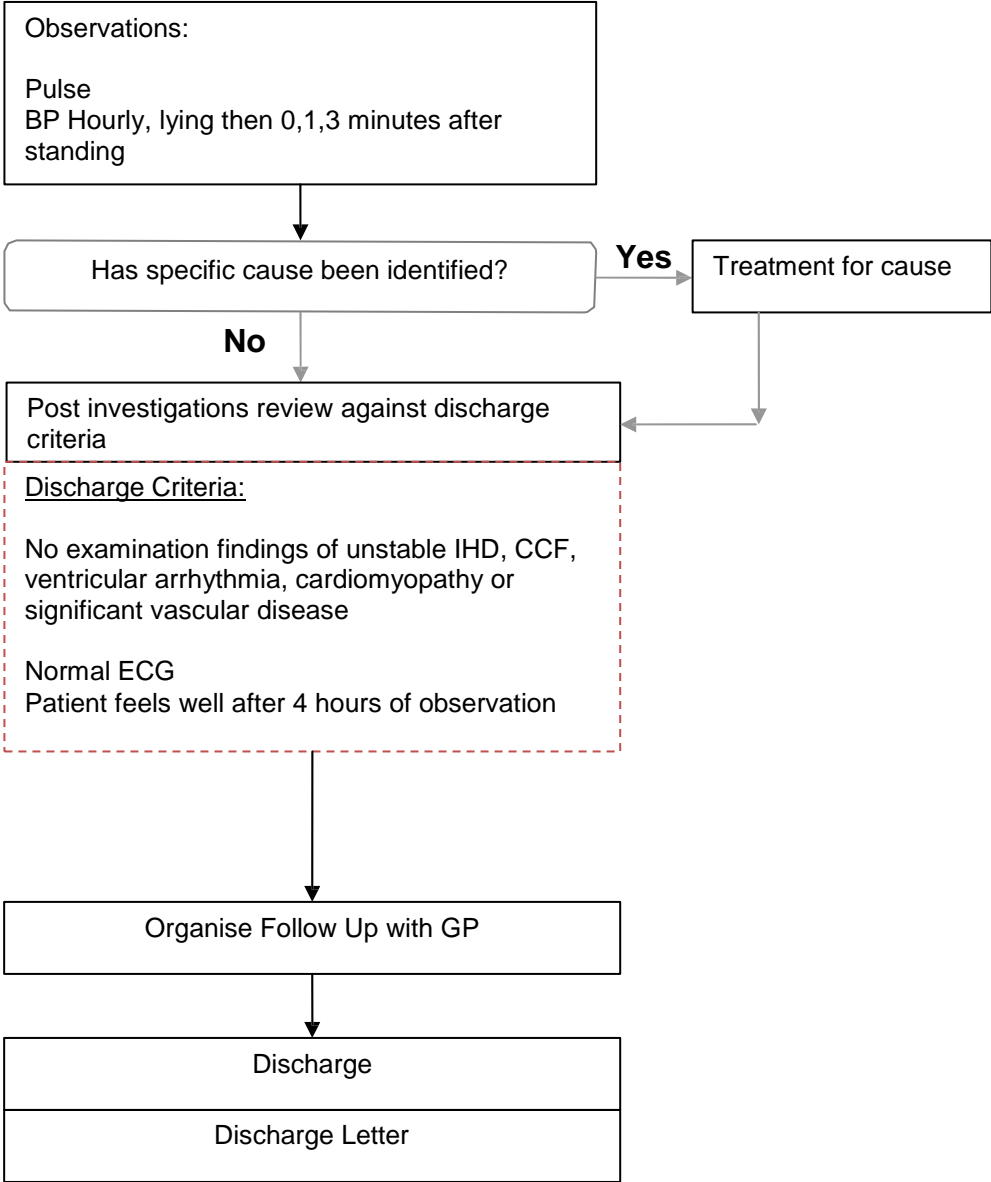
Observations:

Pulse
BP Hourly, lying then 0,1,3 minutes after standing

Has specific cause been identified?

Yes

Treatment for cause

No

Post investigations review against discharge criteria

Discharge Criteria:

No examination findings of unstable IHD, CCF, ventricular arrhythmia, cardiomyopathy or significant vascular disease

Normal ECG
Patient feels well after 4 hours of observation

Organise Follow Up with GP

Discharge

Discharge Letter